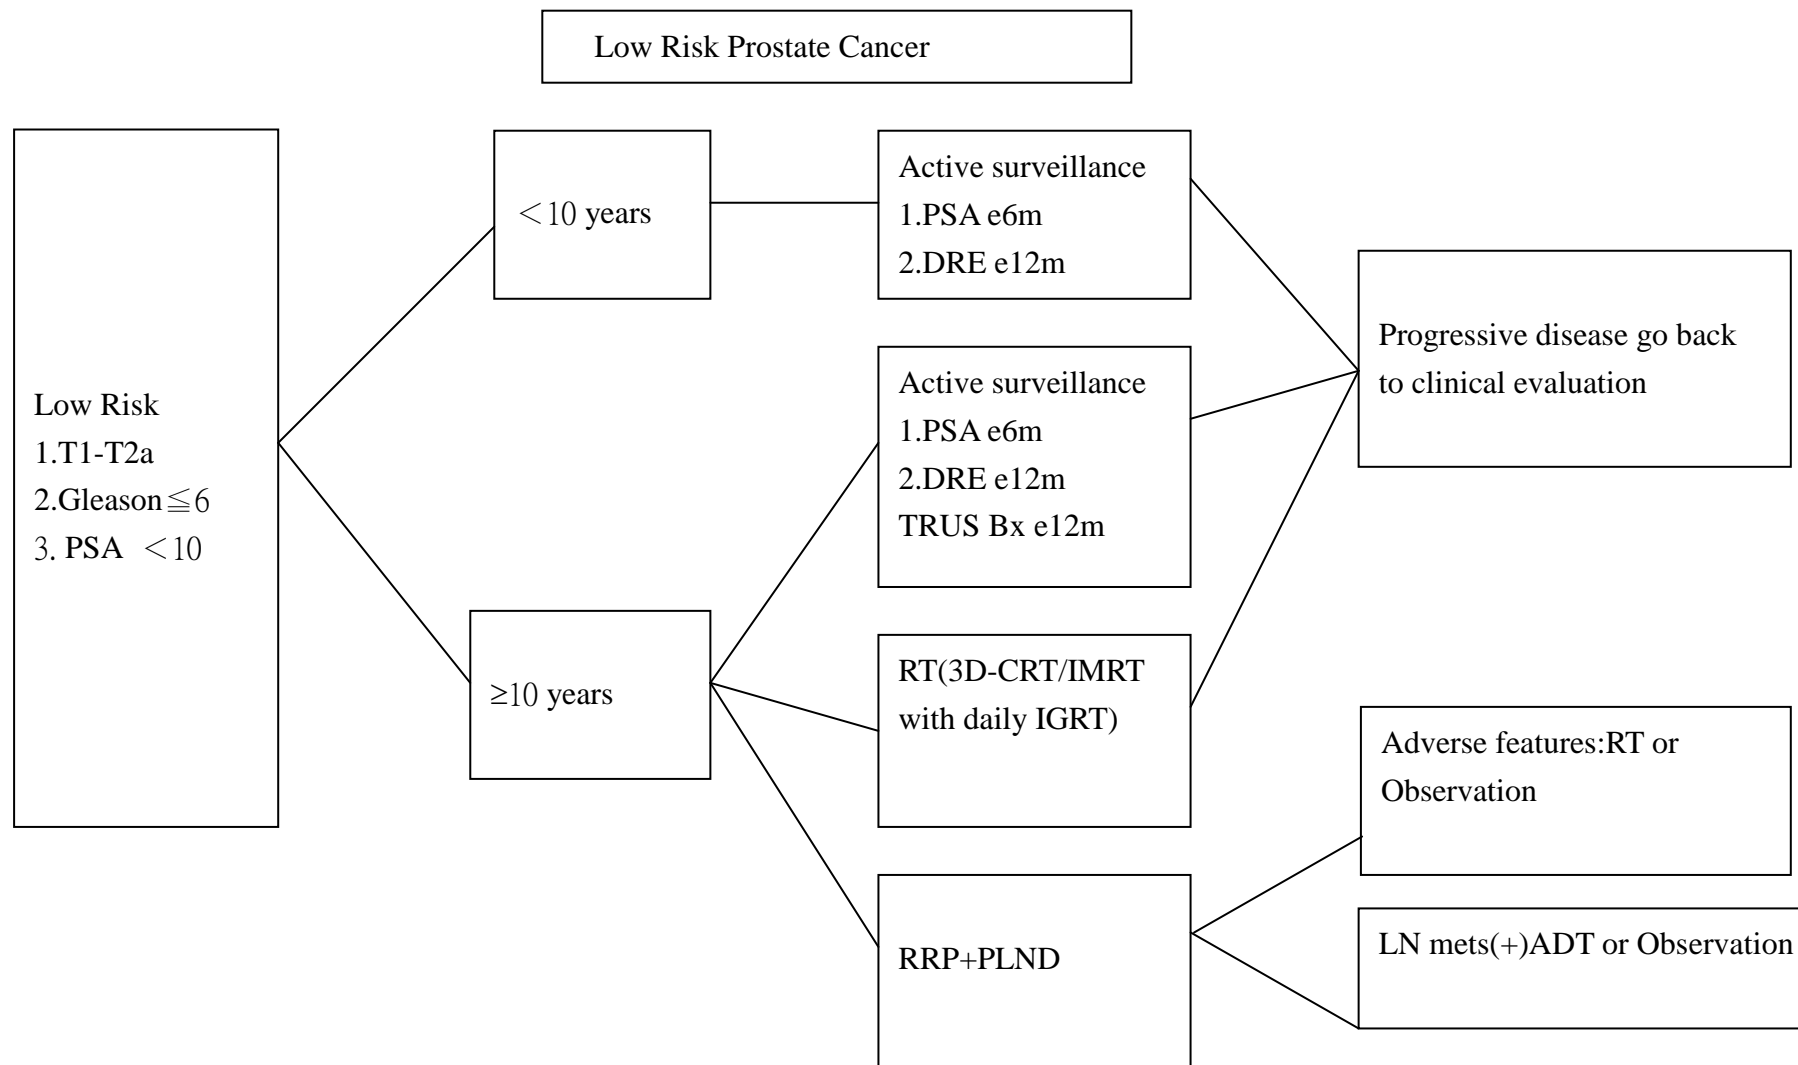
Low Risk Prostate Cancer

Low Risk
1.T1-T2a
2.Gleason ≦6
3. PSA ＜10

＜10 years

≥10 years

Active surveillance
1.PSA e6m
2.DRE e12m

Active surveillance
1.PSA e6m
2.DRE e12m
TRUS Bx e12m

RT(3D-CRT/IMRT with daily IGRT)

RRP+PLND

Progressive disease go back to clinical evaluation

Adverse features:RT or Observation

LN mets(+)ADT or Observation